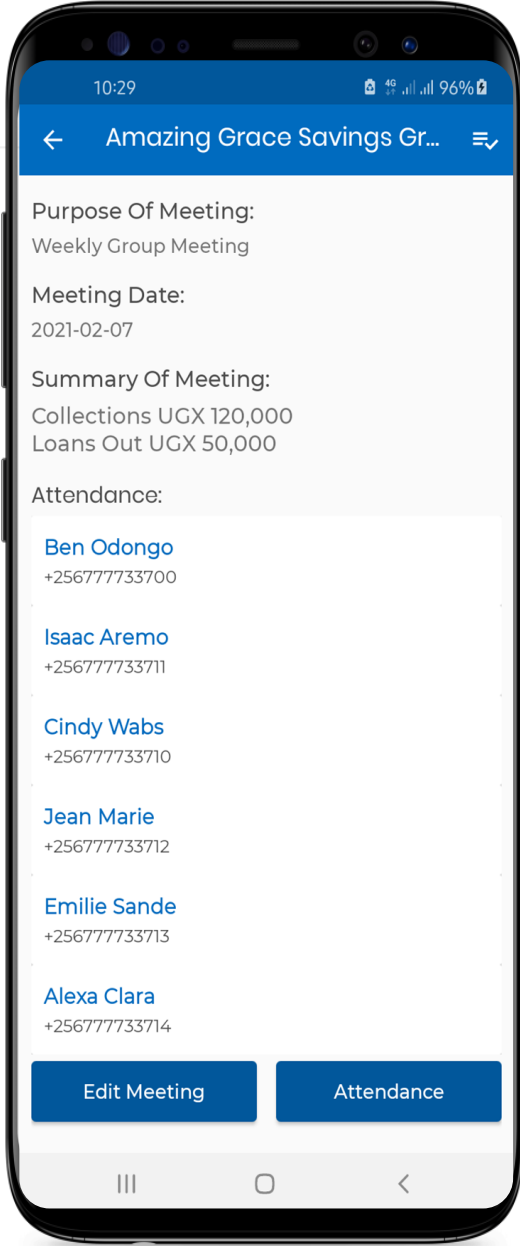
10:29 4G 96%

Amazing Grace Savings Gr...

Purpose Of Meeting:
Weekly Group Meeting

Meeting Date:
2021-02-07

Summary Of Meeting:
Collections UGX 120,000
Loans Out UGX 50,000

Attendance:

Ben Odongo
+256777733700

Isaac Aremo
+256777733711

Cindy Wabs
+256777733710

Jean Marie
+256777733712

Emilie Sande
+256777733713

Alexa Clara
+256777733714

Edit Meeting

Attendance